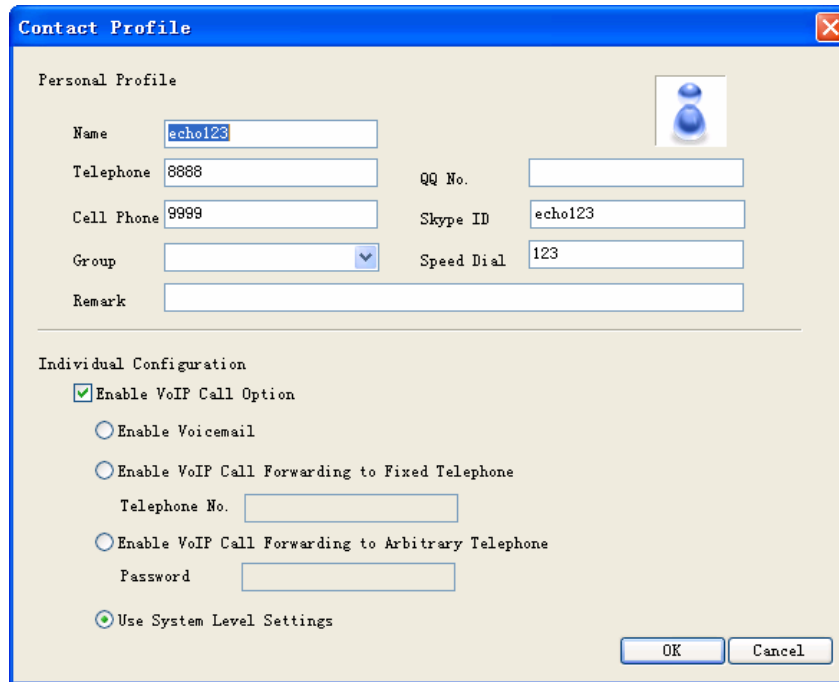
Contact Profile

Personal Profile

Name echo123

Telephone 8888

QQ No.

Cell Phone 9999

Skype ID echo123

Group

Speed Dial 123

Remark

Individual Configuration

Enable VoIP Call Option

Enable Voicemail

Enable VoIP Call Forwarding to Fixed Telephone

Telephone No.

Enable VoIP Call Forwarding to Arbitrary Telephone

Password

Use System Level Settings

OK

Cancel